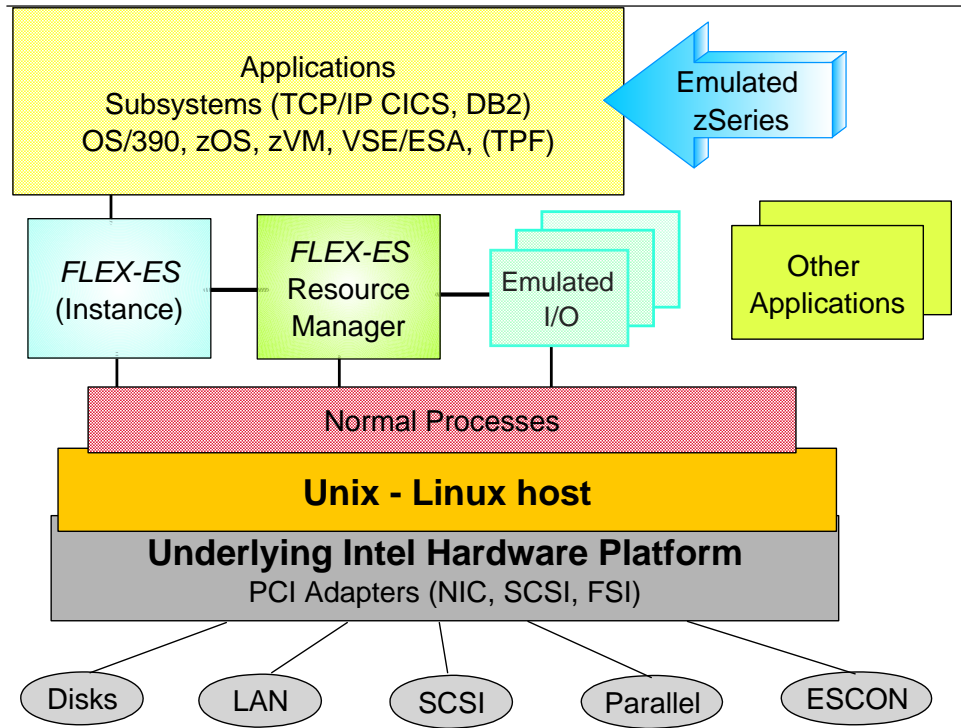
Applications
Subsystems (TCP/IP CICS, DB2)
OS/390, zOS, zVM, VSE/ESA, (TPF)

Emulated
zSeries

FLEX-ES
(Instance)

FLEX-ES
Resource
Manager

Emulated
I/O

Other
Applications

Normal Processes

Unix - Linux host

Underlying Intel Hardware Platform
PCI Adapters (NIC, SCSI, FSI)

Disks

LAN

SCSI

Parallel

ESCON